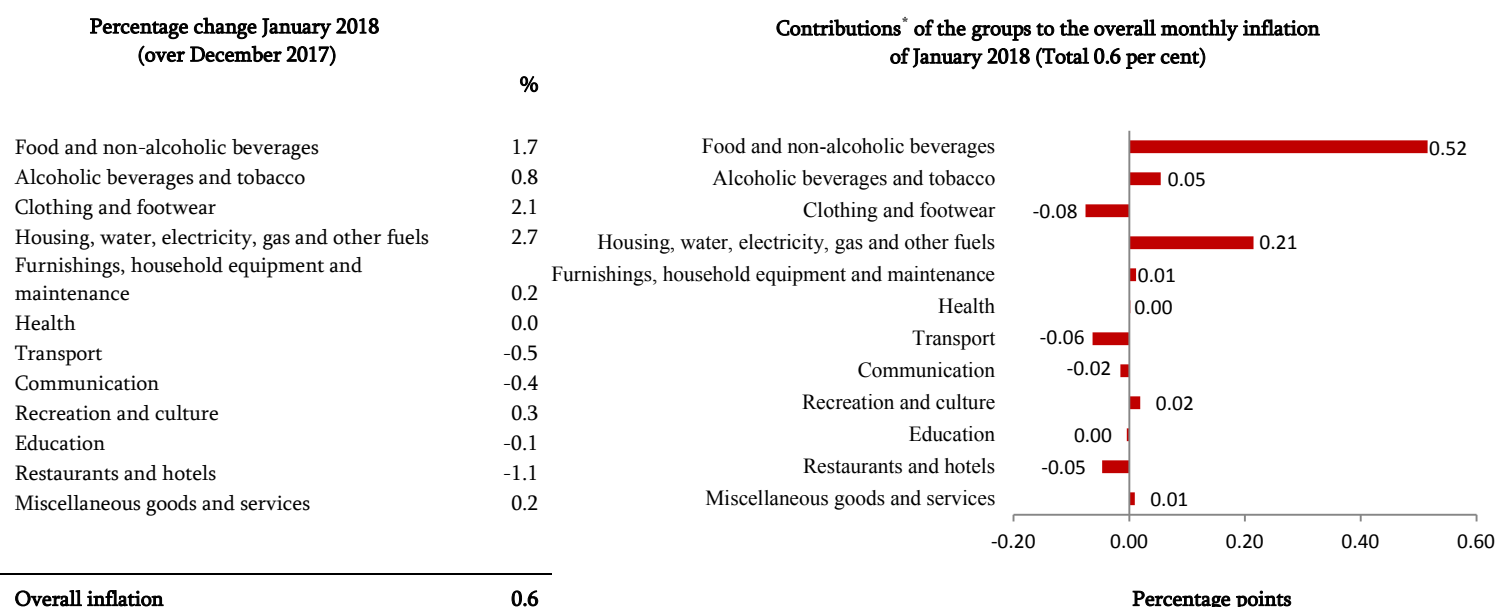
Percentage change January 2018
(over December 2017)

| | % |
|---|---|
| Food and non-alcoholic beverages | 1.7 |
| Alcoholic beverages and tobacco | 0.8 |
| Clothing and footwear | 2.1 |
| Housing, water, electricity, gas and other fuels | 2.7 |
| Furnishings, household equipment and maintenance | 0.2 |
| Health | 0.0 |
| Transport | -0.5 |
| Communication | -0.4 |
| Recreation and culture | 0.3 |
| Education | -0.1 |
| Restaurants and hotels | -1.1 |
| Miscellaneous goods and services | 0.2 |
| Overall inflation | 0.6 |

Contributions* of the groups to the overall monthly inflation of January 2018 (Total 0.6 per cent)

Food and non-alcoholic beverages 0.52
Alcoholic beverages and tobacco 0.05
Clothing and footwear -0.08
Housing, water, electricity, gas and other fuels 0.21
Furnishings, household equipment and maintenance 0.01
Health 0.00
Transport -0.06
Communication -0.02
Recreation and culture 0.02
Education 0.00
Restaurants and hotels -0.05
Miscellaneous goods and services 0.01

-0.20 0.00 0.20 0.40 0.60

Percentage points